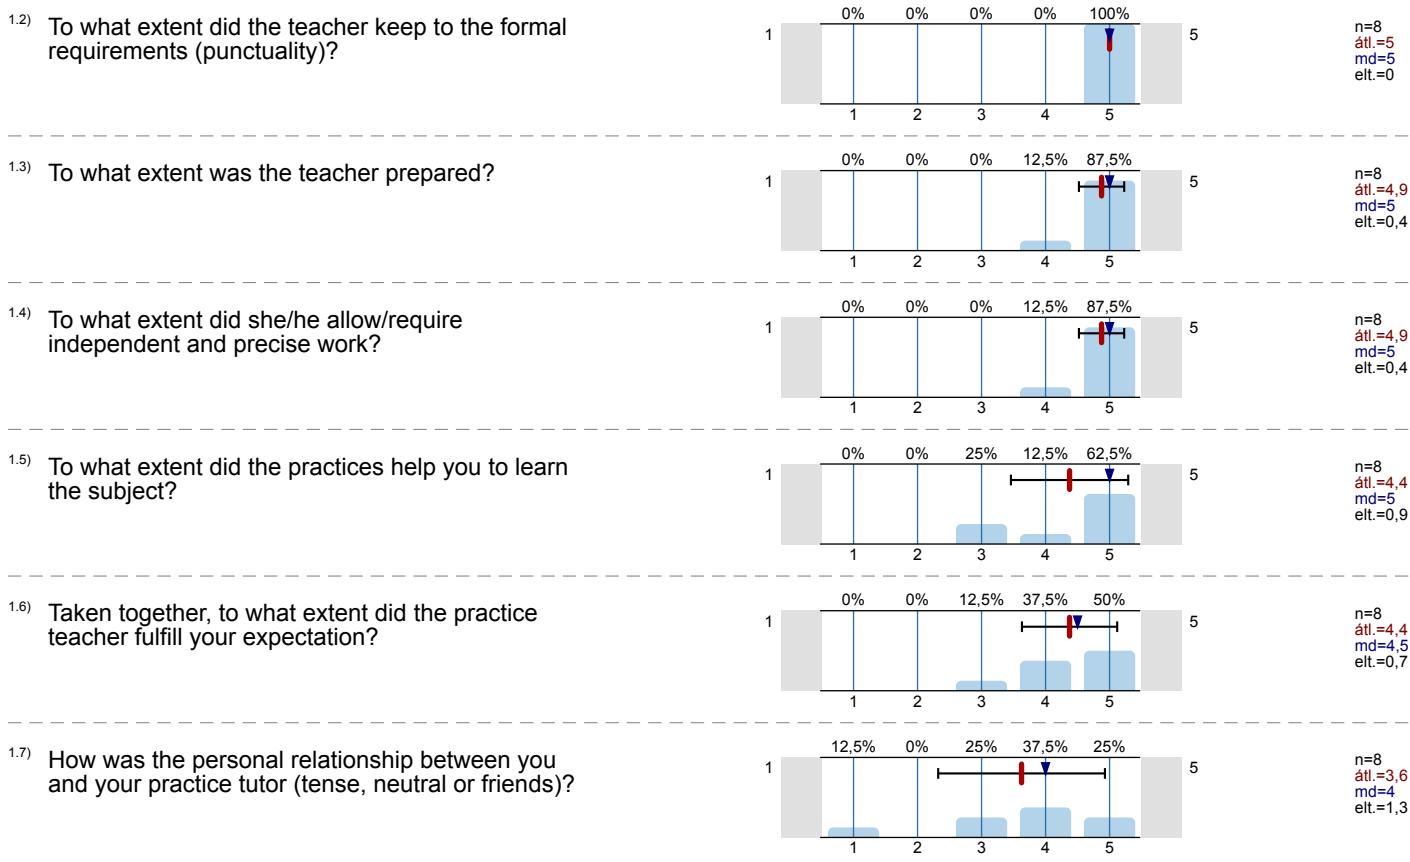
1.2) To what extent did the teacher keep to the formal requirements (punctuality)?

0% 0% 0% 0% 100%
1 5
1 2 3 4 5

n=8
átl.=5
md=5
elt.=0

1.3) To what extent was the teacher prepared?

0% 0% 0% 12,5% 87,5%
1 5
1 2 3 4 5

n=8
átl.=4,9
md=5
elt.=0,4

1.4) To what extent did she/he allow/require independent and precise work?

0% 0% 0% 12,5% 87,5%
1 5
1 2 3 4 5

n=8
átl.=4,9
md=5
elt.=0,4

1.5) To what extent did the practices help you to learn the subject?

0% 0% 25% 12,5% 62,5%
1 5
1 2 3 4 5

n=8
átl.=4,4
md=5
elt.=0,9

1.6) Taken together, to what extent did the practice teacher fulfill your expectation?

0% 0% 12,5% 37,5% 50%
1 5
1 2 3 4 5

n=8
átl.=4,4
md=4,5
elt.=0,7

1.7) How was the personal relationship between you and your practice tutor (tense, neutral or friends)?

12,5% 0% 25% 37,5% 25%
1 5
1 2 3 4 5

n=8
átl.=3,6
md=4
elt.=1,3